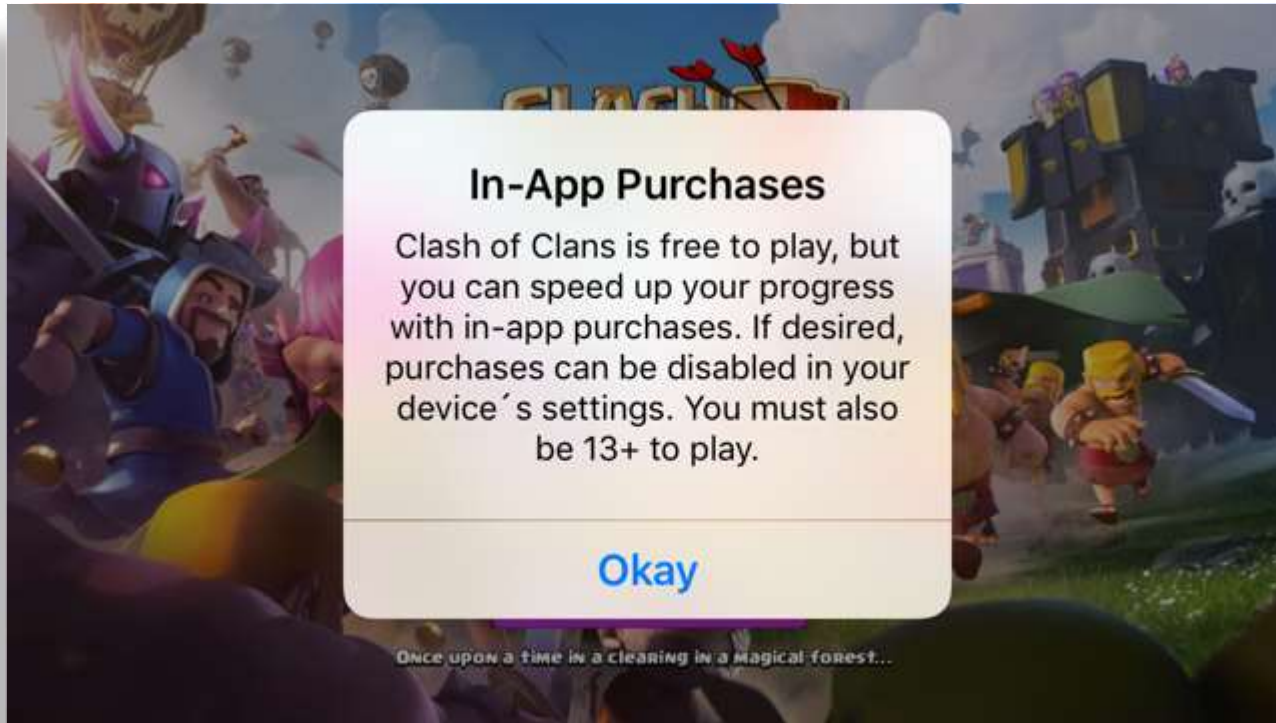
In-App Purchases

Clash of Clans is free to play, but you can speed up your progress with in-app purchases. If desired, purchases can be disabled in your device´s settings. You must also be 13+ to play.

Okay

Once upon a time in a clearing in a magical forest...